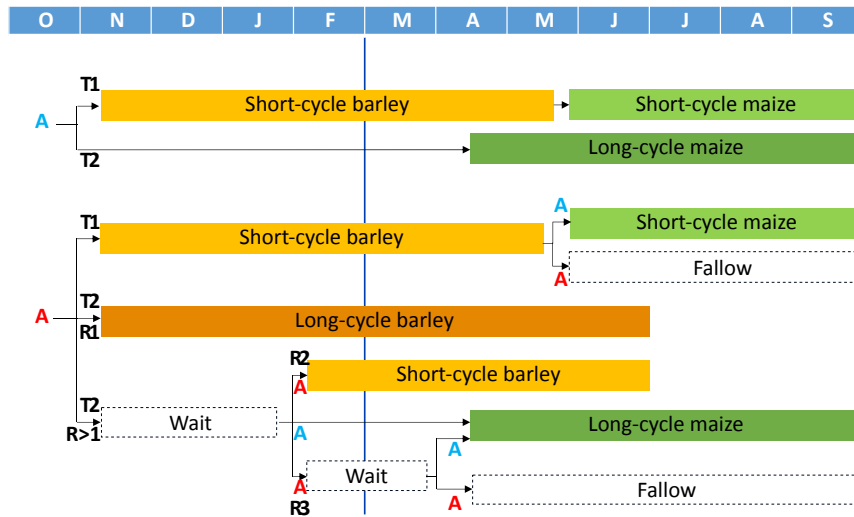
| O | N | D | J | F | M | A | M | J | J | A | S |
|---|---|---|---|---|---|---|---|---|---|---|---|

T1
Short-cycle barley
Short-cycle maize
A
T2
Long-cycle maize

T1
Short-cycle barley
A
Short-cycle maize
A
Fallow
T2
A
R1
Long-cycle barley
R2
A
Short-cycle barley
T2
R>1
Wait
A
Long-cycle maize
A
A
Wait
A
Fallow
R3